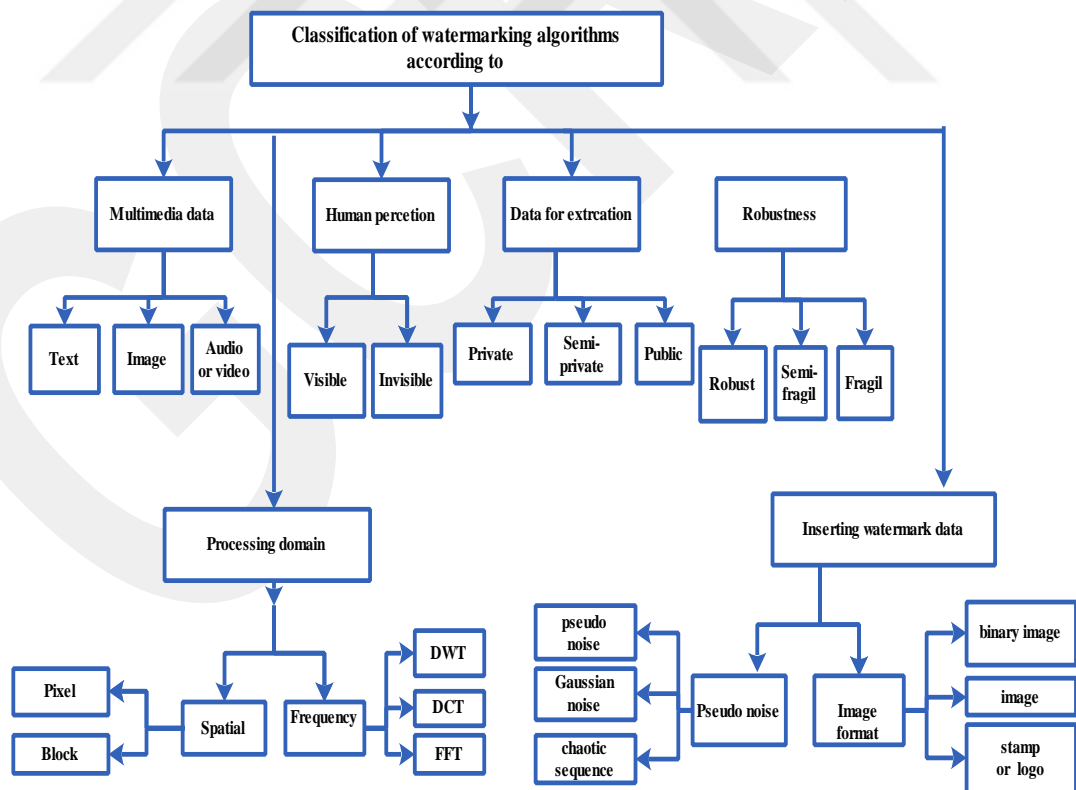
Classification of watermarking algorithms according to

Multimedia data

Text

Image

Audio or video

Human perception

Visible

Invisible

Data for extrcation

Private

Semi-private

Public

Robustness

Robust

Semi-fragil

Fragil

Processing domain

Spatial

Pixel

Block

Frequency

DWT

DCT

FFT

Inserting watermark data

Pseudo noise

pseudo noise

Gaussian noise

chaotic sequence

Image format

binary image

image

stamp or logo